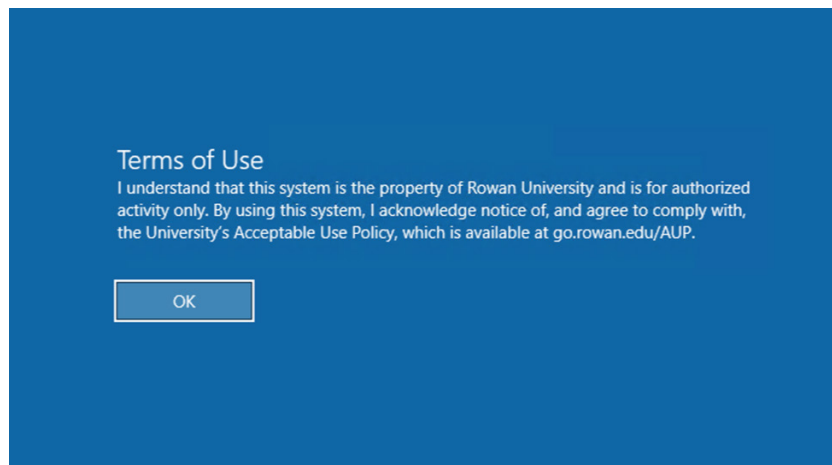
Terms of Use
I understand that this system is the property of Rowan University and is for authorized activity only. By using this system, I acknowledge notice of, and agree to comply with, the University's Acceptable Use Policy, which is available at go.rowan.edu/AUP.

OK